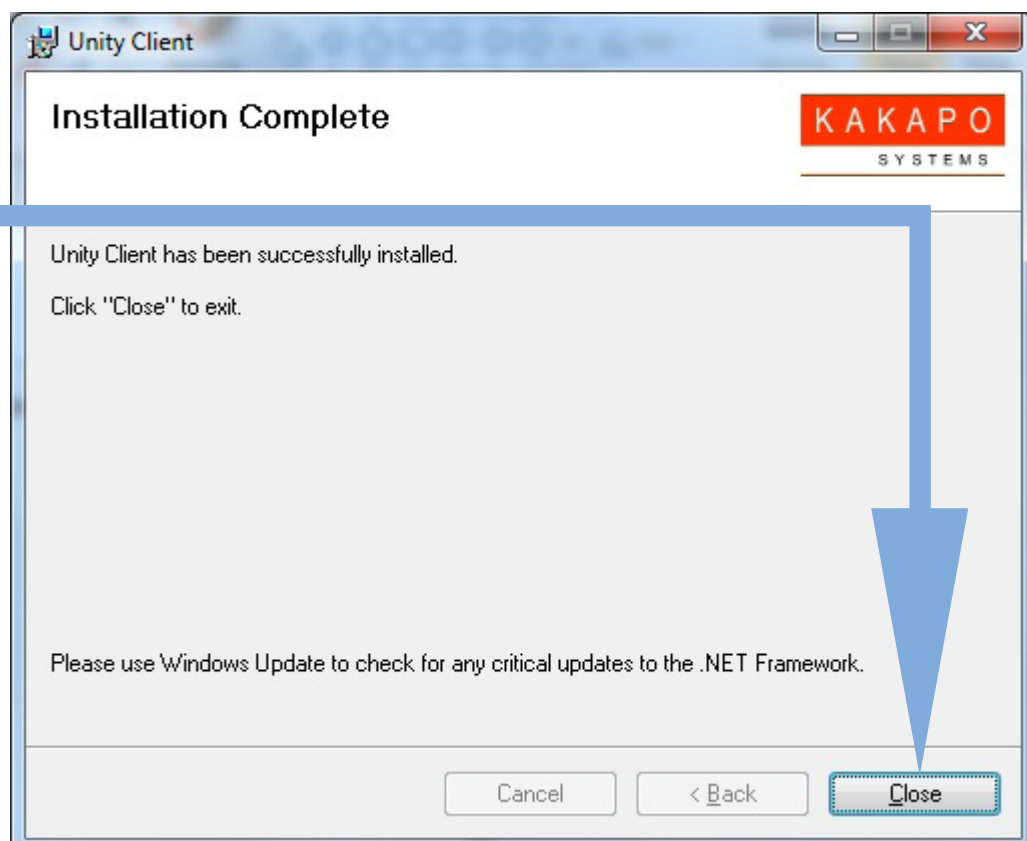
Unity Client

Installation Complete

KAKAPO
SYSTEMS

Unity Client has been successfully installed.

Click "Close" to exit.

Please use Windows Update to check for any critical updates to the .NET Framework.

Cancel

< Back

Close